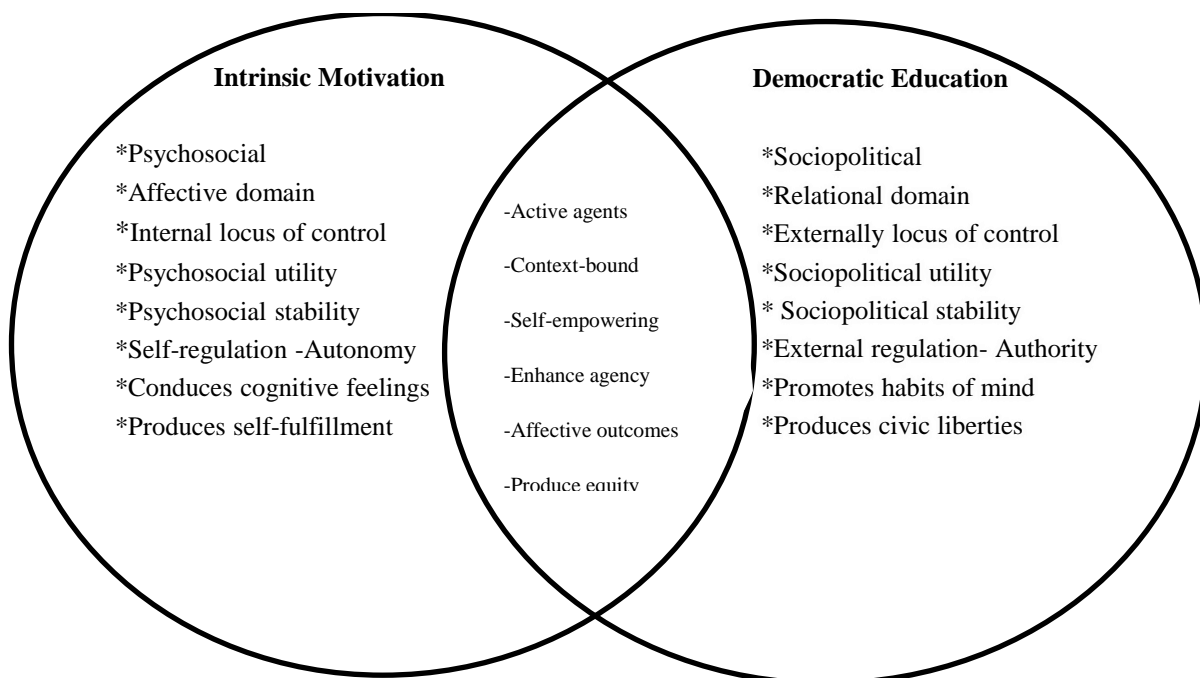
**Intrinsic Motivation**

*Psychosocial
*Affective domain
*Internal locus of control
*Psychosocial utility
*Psychosocial stability
*Self-regulation -Autonomy
*Conduces cognitive feelings
*Produces self-fulfillment

-Active agents
-Context-bound
-Self-empowering
-Enhance agency
-Affective outcomes
-Produce equity

**Democratic Education**

*Sociopolitical
*Relational domain
*Externally locus of control
*Sociopolitical utility
* Sociopolitical stability
*External regulation- Authority
*Promotes habits of mind
*Produces civic liberties